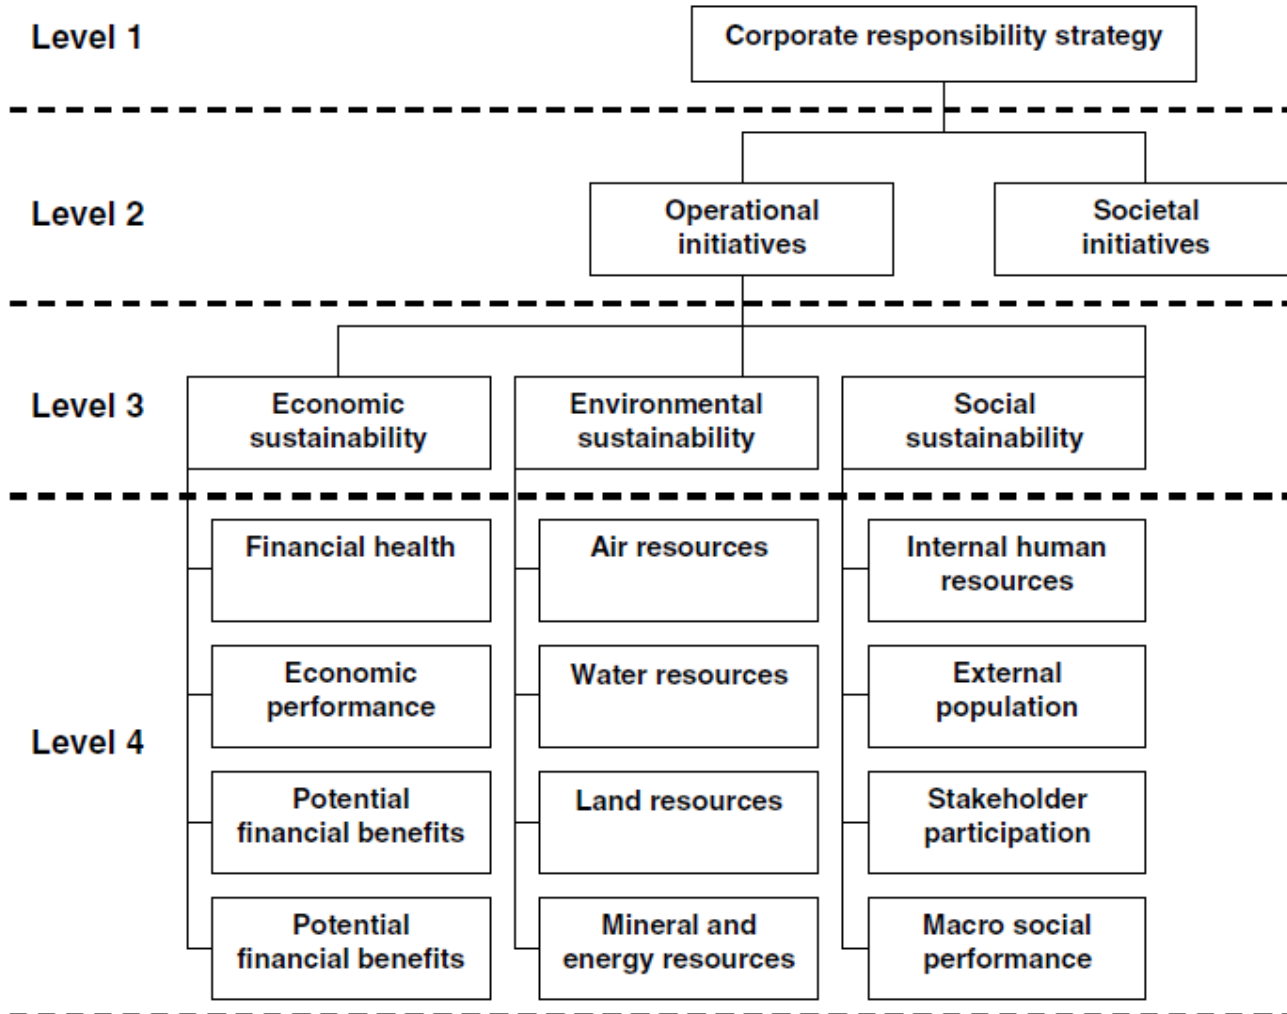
Level 1

Corporate responsibility strategy

Level 2

Operational initiatives

Societal initiatives

Level 3

Economic sustainability

Environmental sustainability

Social sustainability

Level 4

Financial health

Economic performance

Potential financial benefits

Potential financial benefits

Air resources

Water resources

Land resources

Mineral and energy resources

Internal human resources

External population

Stakeholder participation

Macro social performance